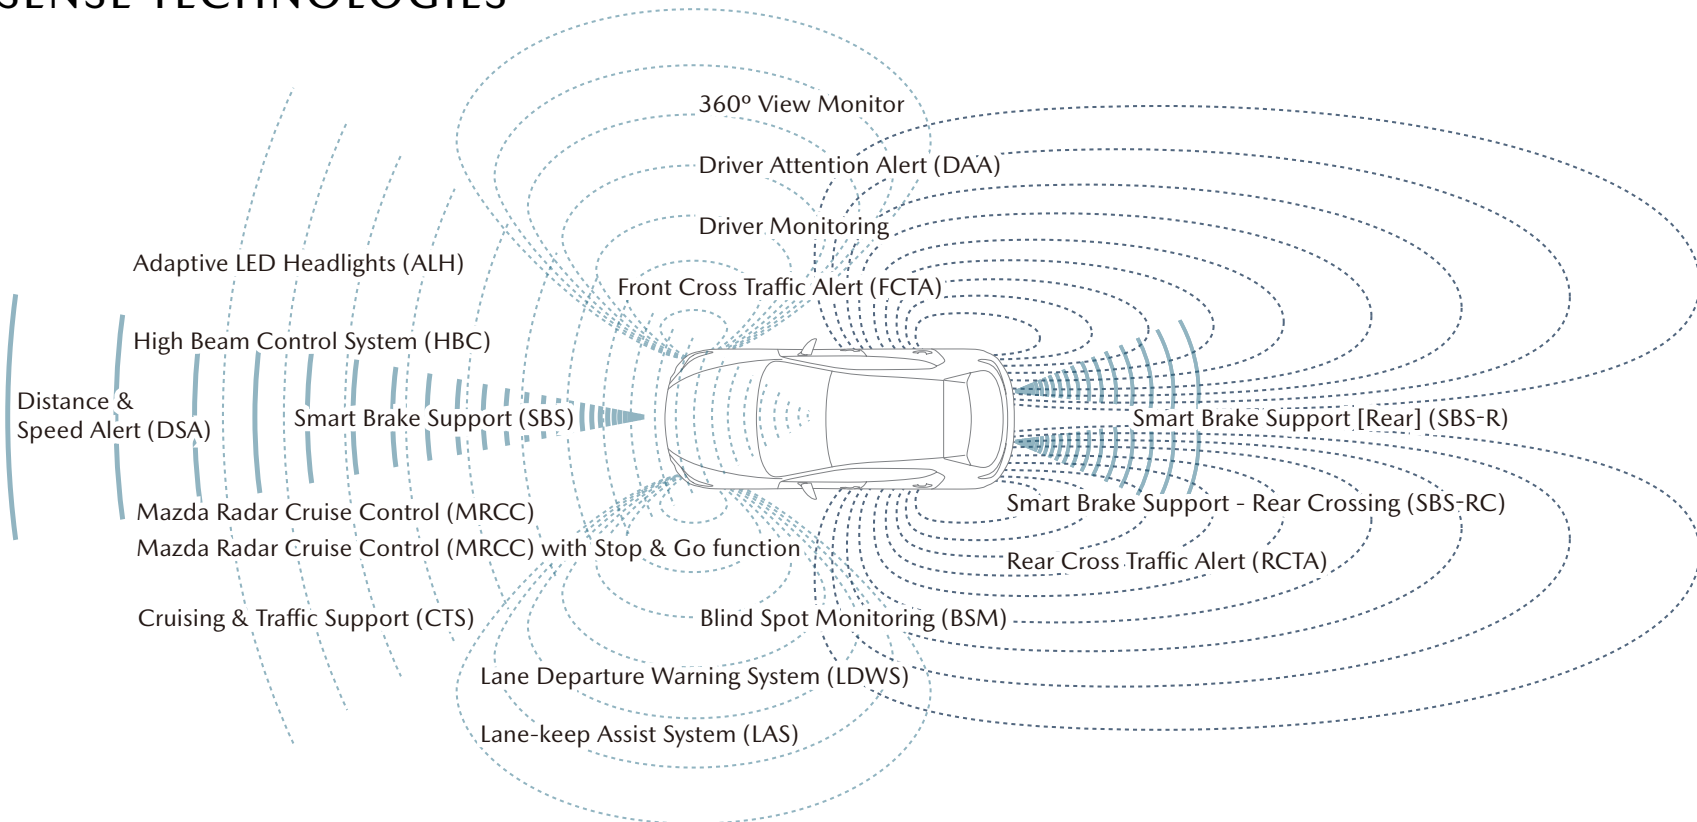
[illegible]

360º View Monitor

Driver Attention Alert (DAA)

Driver Monitoring

Adaptive LED Headlights (ALH)

Front Cross Traffic Alert (FCTA)

High Beam Control System (HBC)

Distance & Speed Alert (DSA)

Smart Brake Support (SBS)

Smart Brake Support [Rear] (SBS-R)

Smart Brake Support - Rear Crossing (SBS-RC)

Mazda Radar Cruise Control (MRCC)

Mazda Radar Cruise Control (MRCC) with Stop & Go function

Rear Cross Traffic Alert (RCTA)

Cruising & Traffic Support (CTS)

Blind Spot Monitoring (BSM)

Lane Departure Warning System (LDWS)

Lane-keep Assist System (LAS)